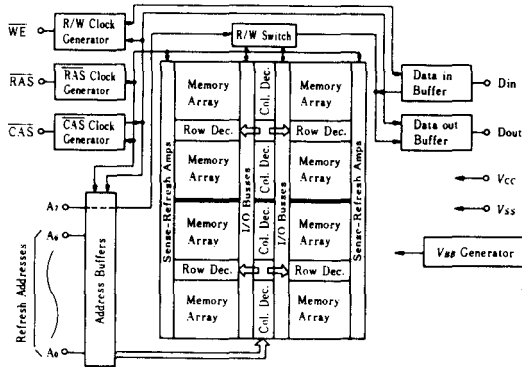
$\overline{WE}$
R/W Clock Generator
$\overline{RAS}$
$\overline{RAS}$ Clock Generator
$\overline{CAS}$
$\overline{CAS}$ Clock Generator
R/W Switch
Memory Array
Col. Dec.
Memory Array
Row Dec.
Row Dec.
Memory Array
Col. Dec.
Memory Array
Sense-Refresh Amps
I/O Busses
I/O Busses
Sense-Refresh Amps
Memory Array
Col. Dec.
Memory Array
Row Dec.
Row Dec.
Memory Array
Col. Dec.
Memory Array
Data in Buffer
Din
Data out Buffer
Dout
$V_{CC}$
$V_{SS}$
$V_{BB}$ Generator
$A_7$
$A_8$
Address Buffers
Refresh Addresses
$A_0$